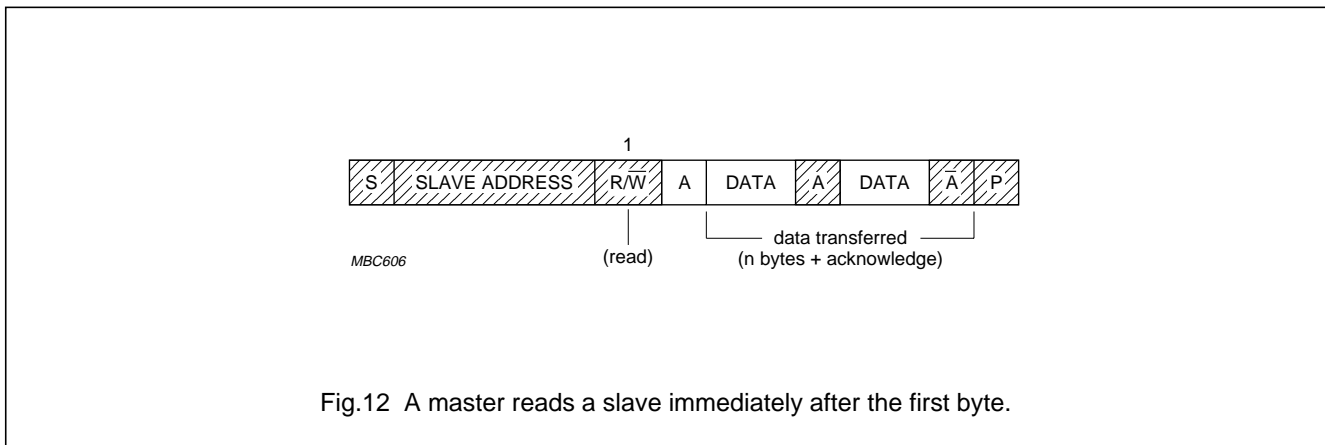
1

S | SLAVE ADDRESS | $R/\overline{W}$ | A | DATA | A | DATA | $\overline{A}$ | P

(read)

data transferred
(n bytes + acknowledge)

MBC606

Fig.12 A master reads a slave immediately after the first byte.